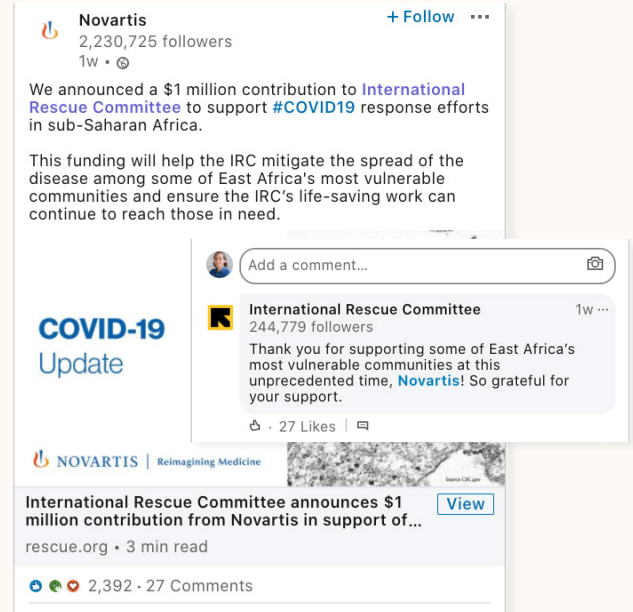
Novartis
2,230,725 followers
1w •

+ Follow ···

We announced a $1 million contribution to International Rescue Committee to support #COVID19 response efforts in sub-Saharan Africa.

This funding will help the IRC mitigate the spread of the disease among some of East Africa's most vulnerable communities and ensure the IRC's life-saving work can continue to reach those in need.

Add a comment...

International Rescue Committee
244,779 followers
1w ···
Thank you for supporting some of East Africa's most vulnerable communities at this unprecedented time, Novartis! So grateful for your support.

27 Likes

COVID-19
Update

NOVARTIS | Reimagining Medicine

Source CDC.gov

International Rescue Committee announces $1 million contribution from Novartis in support of...
View
rescue.org • 3 min read

2,392 • 27 Comments